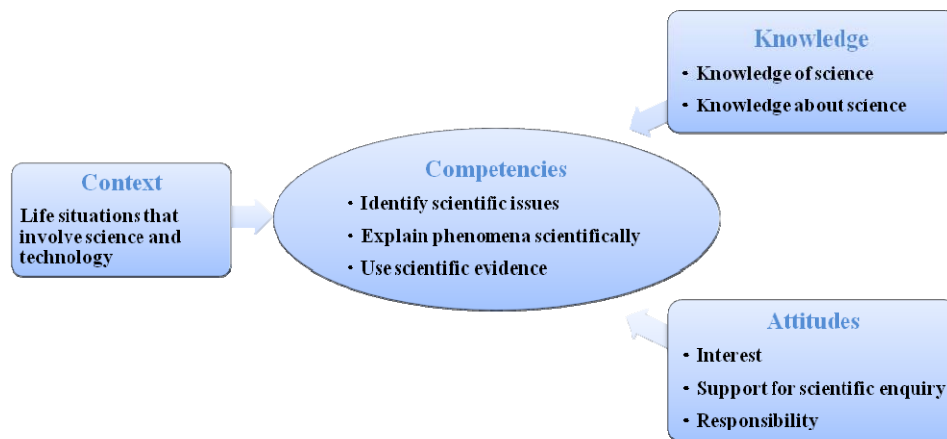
Knowledge
• Knowledge of science
• Knowledge about science

Context
Life situations that involve science and technology

Competencies
• Identify scientific issues
• Explain phenomena scientifically
• Use scientific evidence

Attitudes
• Interest
• Support for scientific enquiry
• Responsibility